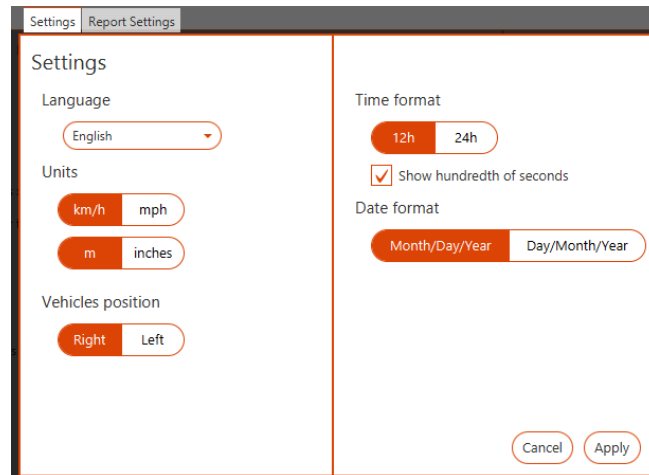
Settings Report Settings

Settings

Language

English

Units

km/h mph

m inches

Vehicles position

Right Left

Time format

12h 24h

Show hundredth of seconds

Date format

Month/Day/Year Day/Month/Year

Cancel Apply